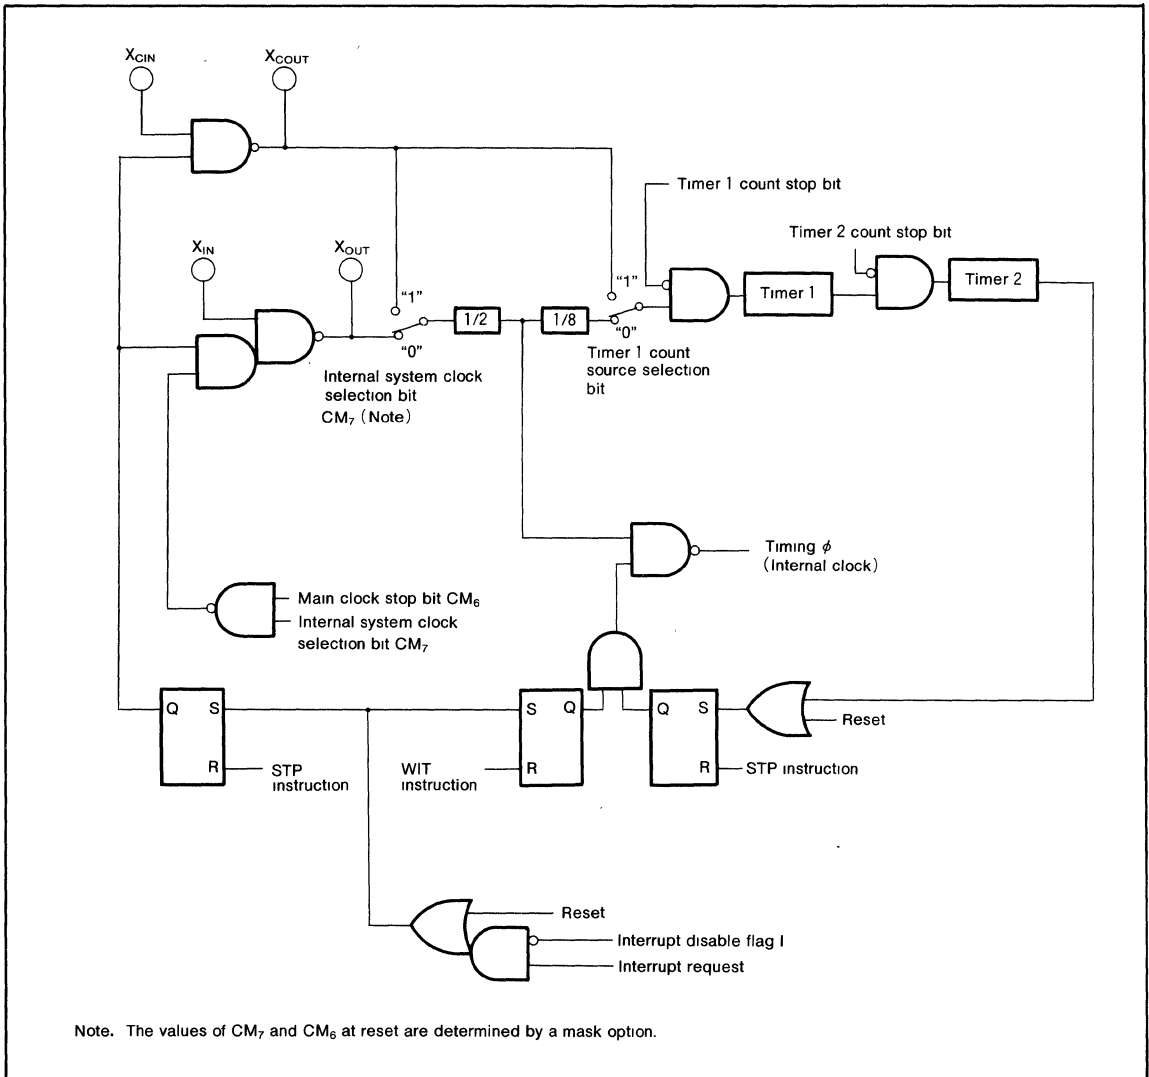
$X_{CIN}$

$X_{COUT}$

Timer 1 count stop bit

Timer 2 count stop bit

$X_{IN}$

$X_{OUT}$

"1"

"1"

1/2

1/8

Timer 1

Timer 2

"0"

"0"

Internal system clock selection bit $CM_7$ (Note)

Timer 1 count source selection bit

Timing $\phi$ (Internal clock)

Main clock stop bit $CM_6$

Internal system clock selection bit $CM_7$

Q

S

R

STP instruction

S

Q

R

WIT instruction

Q

S

R

STP instruction

Reset

Reset

Interrupt disable flag I

Interrupt request

Note. The values of $CM_7$ and $CM_6$ at reset are determined by a mask option.